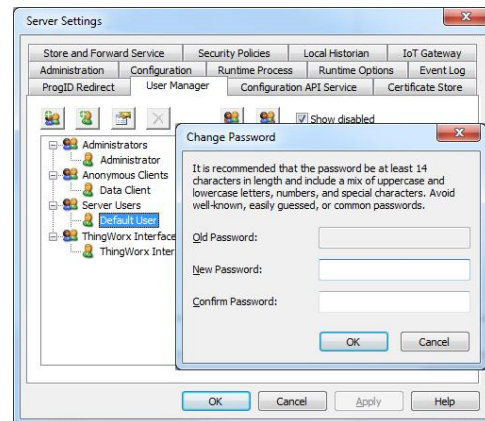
Server Settings

Store and Forward Service | Security Policies | Local Historian | IoT Gateway
Administration | Configuration | Runtime Process | Runtime Options | Event Log
ProgID Redirect | User Manager | Configuration API Service | Certificate Store

Show disabled

Administrators
Administrator
Anonymous Clients
Data Client
Server Users
Default User
ThingWorx Interface
ThingWorx Inter

Change Password

It is recommended that the password be at least 14 characters in length and include a mix of uppercase and lowercase letters, numbers, and special characters. Avoid well-known, easily guessed, or common passwords.

Old Password:

New Password:

Confirm Password:

OK
Cancel

OK
Cancel
Apply
Help